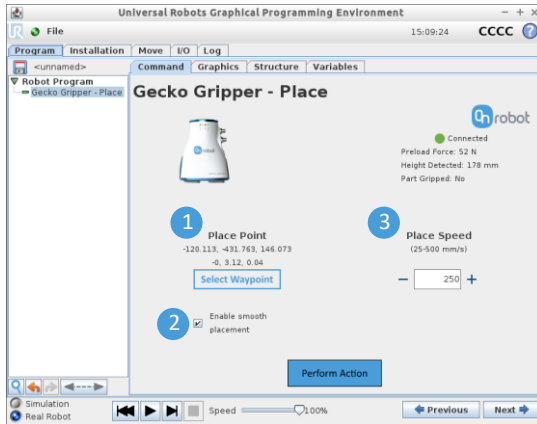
Universal Robots Graphical Programming Environment

File

15:09:24 CCCC

Program Installation Move I/O Log

<unnamed>

Robot Program
Gecko Gripper - Place

Command Graphics Structure Variables

Gecko Gripper - Place

onrobot

Connected
Preload Force: 52 N
Height Detected: 178 mm
Part Gripped: No

1

Place Point
-120.113, -431.763, 146.073
-0, 3.12, 0.04

Select Waypoint

3

Place Speed
(25-500 mm/s)

− 250 +

2

Enable smooth placement

Perform Action

Simulation
Real Robot

Speed 100%

Previous Next